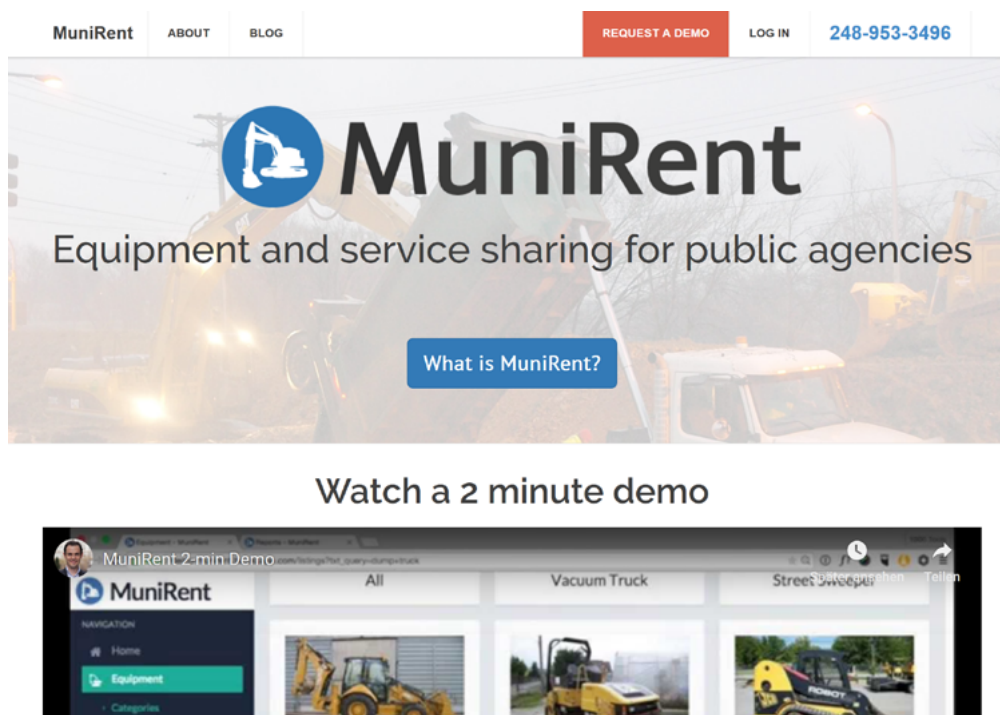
MuniRent ABOUT BLOG REQUEST A DEMO LOG IN 248-953-3496

MuniRent

Equipment and service sharing for public agencies

What is MuniRent?

Watch a 2 minute demo

MuniRent 2-min Demo

Später ansehen Teilen

MuniRent

NAVIGATION

Home

Equipment

Categories

All

Vacuum Truck

Street Sweeper